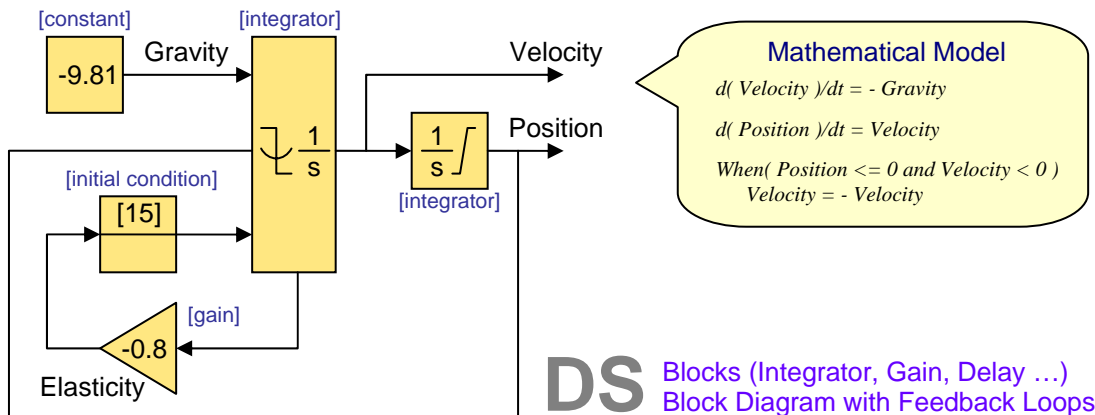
[constant]
-9.81
Gravity
[integrator]
$\frac{1}{s}$
Velocity
$\frac{1}{s}$
Position
[integrator]
[initial condition]
[15]
[gain]
-0.8
Elasticity

Mathematical Model
d( Velocity )/dt = - Gravity
d( Position )/dt = Velocity
When( Position <= 0 and Velocity < 0 )
Velocity = - Velocity

DS
Blocks (Integrator, Gain, Delay …)
Block Diagram with Feedback Loops